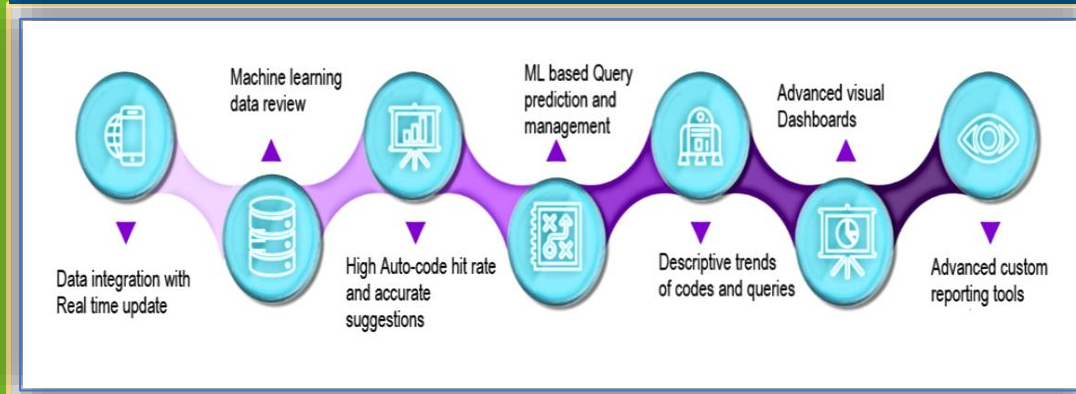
Machine learning data review

ML based Query prediction and management

Advanced visual Dashboards

Data integration with Real time update

High Auto-code hit rate and accurate suggestions

Descriptive trends of codes and queries

Advanced custom reporting tools